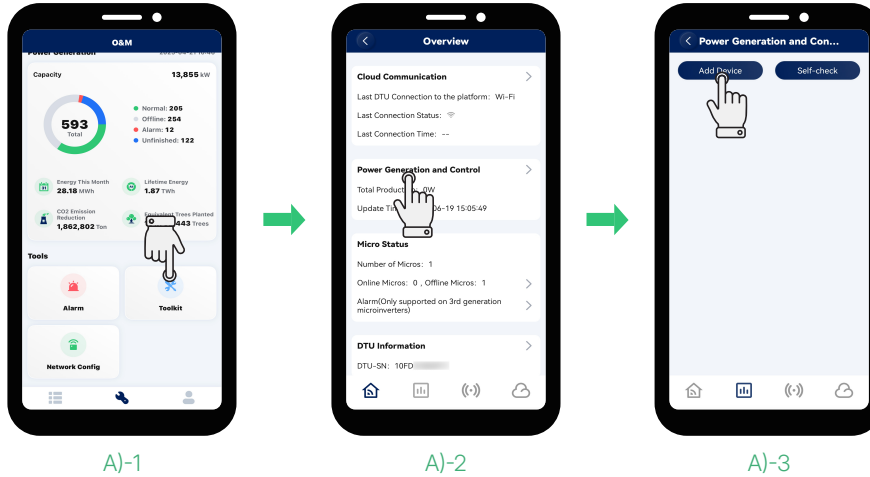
O&M

Power Generation 2023-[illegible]

Capacity 13,855 kW

593 Total

Normal: 205
Offline: 254
Alarm: 12
Unfinished: 122

Energy This Month 28.18 MWh

Lifetime Energy 1.87 TWh

CO2 Emission Reduction 1,862,802 Ton

Equivalent Trees Planted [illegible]443 Trees

Tools

Alarm

Toolkit

Network Config

A)-1

Overview

Cloud Communication

Last DTU Connection to the platform: Wi-Fi

Last Connection Status:

Last Connection Time: --

Power Generation and Control

Total Production: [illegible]0W

Update Ti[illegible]06-19 15:05:49

Micro Status

Number of Micros: 1

Online Micros: 0 , Offline Micros: 1

Alarm(Only supported on 3rd generation microinverters)

DTU Information

DTU-SN: 10FD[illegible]

A)-2

Power Generation and Con...

Add Device

Self-check

A)-3